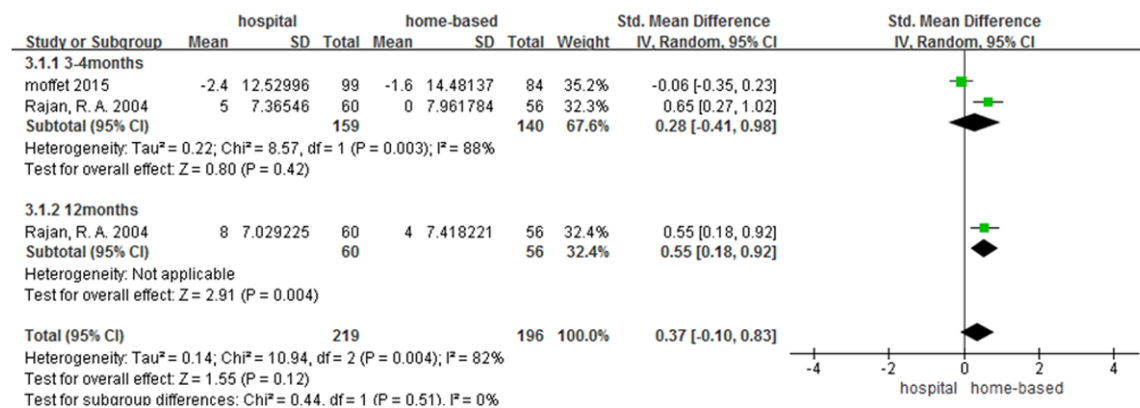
| Study or Subgroup | hospital Mean | hospital SD | hospital Total | home-based Mean | home-based SD | home-based Total | Weight | Std. Mean Difference IV, Random, 95% CI |
|---|---|---|---|---|---|---|---|---|
| **3.1.1 3-4months** | | | | | | | | |
| moffet 2015 | -2.4 | 12.52996 | 99 | -1.6 | 14.48137 | 84 | 35.2% | -0.06 [-0.35, 0.23] |
| Rajan, R. A. 2004 | 5 | 7.36546 | 60 | 0 | 7.961784 | 56 | 32.3% | 0.65 [0.27, 1.02] |
| **Subtotal (95% CI)** | | | **159** | | | **140** | **67.6%** | **0.28 [-0.41, 0.98]** |
| Heterogeneity: Tau² = 0.22; Chi² = 8.57, df = 1 (P = 0.003); I² = 88% | | | | | | | | |
| Test for overall effect: Z = 0.80 (P = 0.42) | | | | | | | | |
| **3.1.2 12months** | | | | | | | | |
| Rajan, R. A. 2004 | 8 | 7.029225 | 60 | 4 | 7.418221 | 56 | 32.4% | 0.55 [0.18, 0.92] |
| **Subtotal (95% CI)** | | | **60** | | | **56** | **32.4%** | **0.55 [0.18, 0.92]** |
| Heterogeneity: Not applicable | | | | | | | | |
| Test for overall effect: Z = 2.91 (P = 0.004) | | | | | | | | |
| **Total (95% CI)** | | | **219** | | | **196** | **100.0%** | **0.37 [-0.10, 0.83]** |
| Heterogeneity: Tau² = 0.14; Chi² = 10.94, df = 2 (P = 0.004); I² = 82% | | | | | | | | |
| Test for overall effect: Z = 1.55 (P = 0.12) | | | | | | | | |
| Test for subgroup differences: Chi² = 0.44, df = 1 (P = 0.51), I² = 0% | | | | | | | | |

Std. Mean Difference
IV, Random, 95% CI

-4 -2 0 2 4
hospital home-based